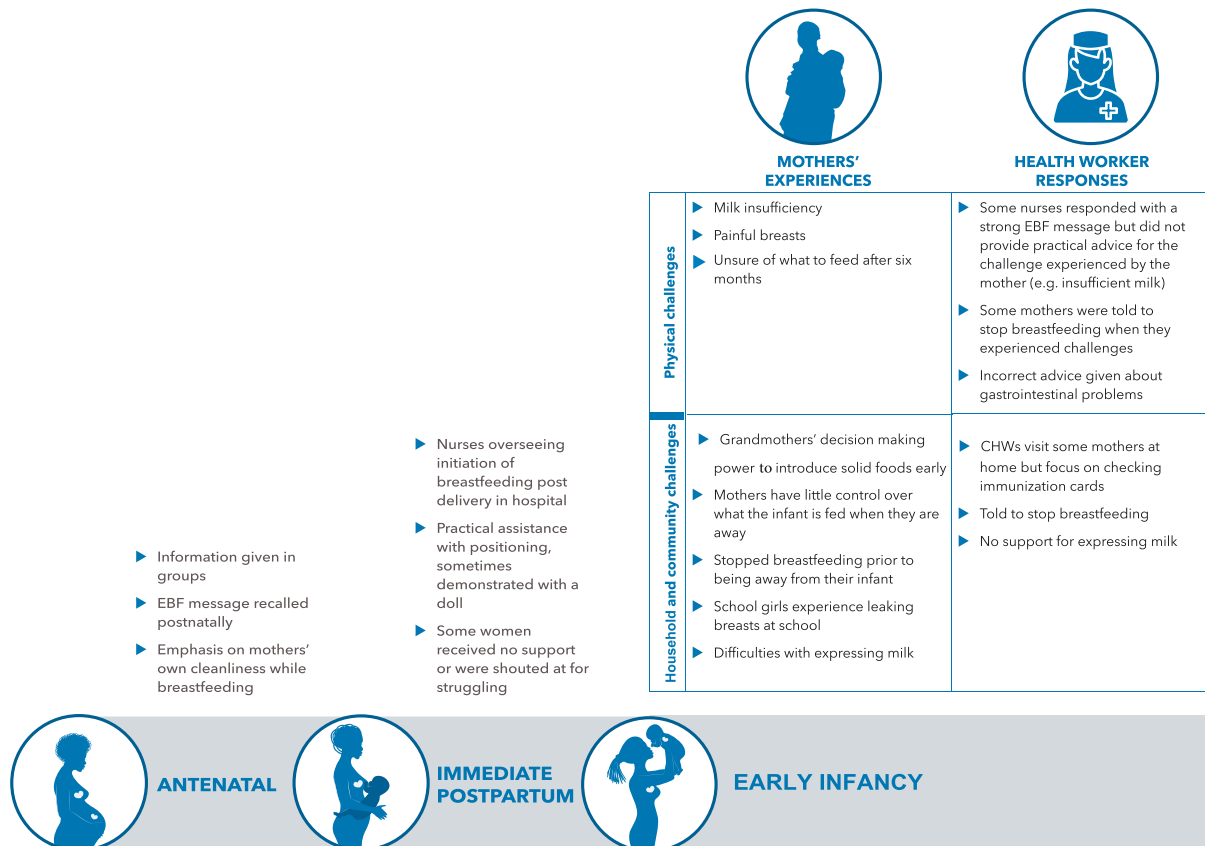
MOTHERS' EXPERIENCES

HEALTH WORKER RESPONSES

Physical challenges

| Mothers' experiences | Health worker responses |
|---|---|
| ▶ Milk insufficiency ▶ Painful breasts ▶ Unsure of what to feed after six months | ▶ Some nurses responded with a strong EBF message but did not provide practical advice for the challenge experienced by the mother (e.g. insufficient milk) ▶ Some mothers were told to stop breastfeeding when they experienced challenges ▶ Incorrect advice given about gastrointestinal problems |

Household and community challenges

| Mothers' experiences | Health worker responses |
|---|---|
| ▶ Grandmothers' decision making power to introduce solid foods early ▶ Mothers have little control over what the infant is fed when they are away ▶ Stopped breastfeeding prior to being away from their infant ▶ School girls experience leaking breasts at school ▶ Difficulties with expressing milk | ▶ CHWs visit some mothers at home but focus on checking immunization cards ▶ Told to stop breastfeeding ▶ No support for expressing milk |

▶ Nurses overseeing initiation of breastfeeding post delivery in hospital

▶ Practical assistance with positioning, sometimes demonstrated with a doll

▶ Some women received no support or were shouted at for struggling

▶ Information given in groups

▶ EBF message recalled postnatally

▶ Emphasis on mothers' own cleanliness while breastfeeding

ANTENATAL

IMMEDIATE POSTPARTUM

EARLY INFANCY